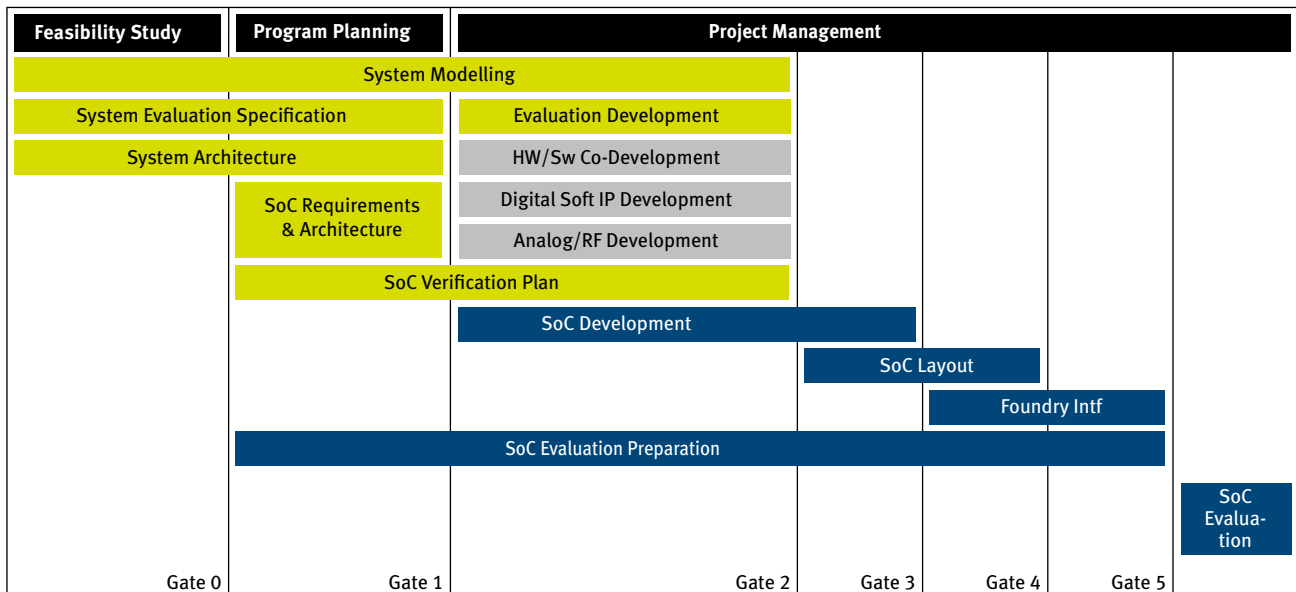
Feasibility Study

Program Planning

Project Management

System Modelling

System Evaluation Specification

Evaluation Development

System Architecture

HW/Sw Co-Development

SoC Requirements & Architecture

Digital Soft IP Development

Analog/RF Development

SoC Verification Plan

SoC Development

SoC Layout

Foundry Intf

SoC Evaluation Preparation

SoC Evaluation

Gate 0

Gate 1

Gate 2

Gate 3

Gate 4

Gate 5